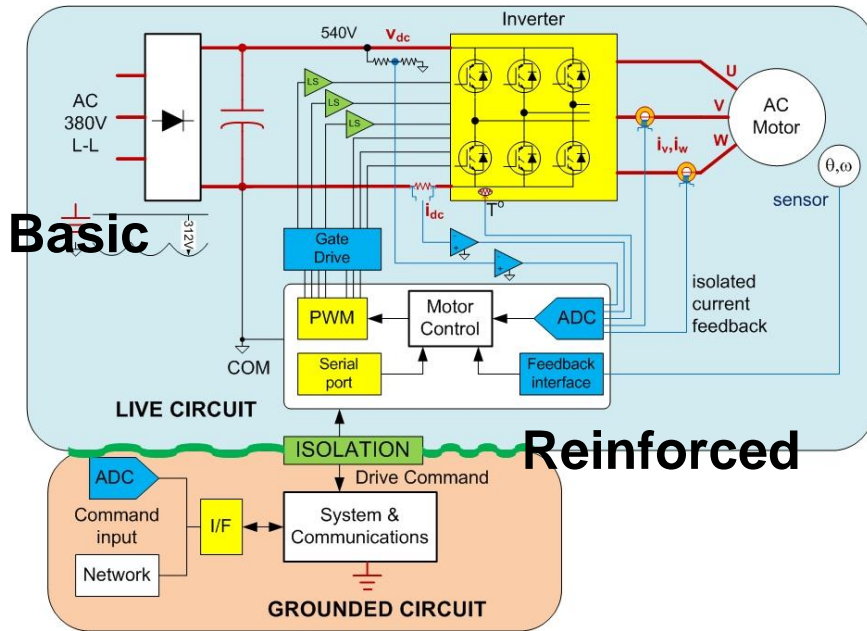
Inverter

540V $v_{dc}$

AC 380V L-L

LS

LS

LS

U

V

W

AC Motor

$i_v, i_w$

$\theta, \omega$

sensor

Basic

312V

$i_{dc}$

T°

Gate Drive

isolated current feedback

PWM

Motor Control

ADC

COM

Serial port

Feedback interface

LIVE CIRCUIT

ISOLATION

Reinforced

Drive Command

ADC

Command input

I/F

System & Communications

Network

GROUNDED CIRCUIT